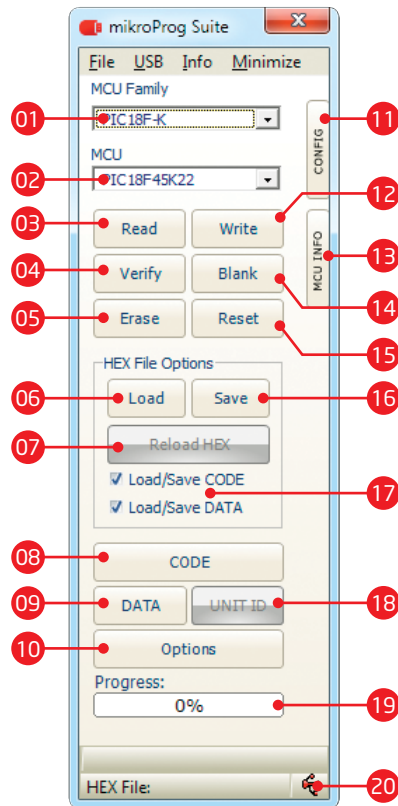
mikroProg Suite

File USB Info Minimize

MCU Family

PIC18F-K

MCU

PIC18F45K22

Read Write

Verify Blank

Erase Reset

HEX File Options

Load Save

Reload HEX

Load/Save CODE

Load/Save DATA

CODE

DATA UNIT ID

Options

Progress:

0%

HEX File:

CONFIG

MCU INFO

01 02 03 04 05 06 07 08 09 10 11 12 13 14 15 16 17 18 19 20